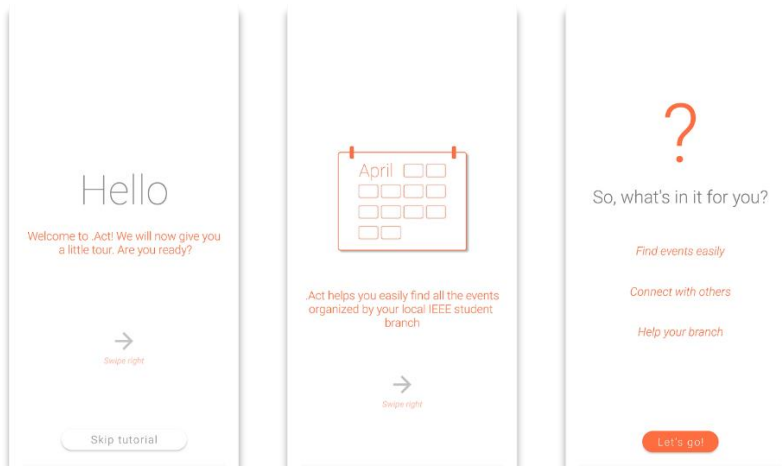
Hello

Welcome to .Act! We will now give you a little tour. Are you ready?

→

Swipe right

Skip tutorial

April

.Act helps you easily find all the events organized by your local IEEE student branch

→

Swipe right

?

So, what's in it for you?

Find events easily

Connect with others

Help your branch

Let's go!